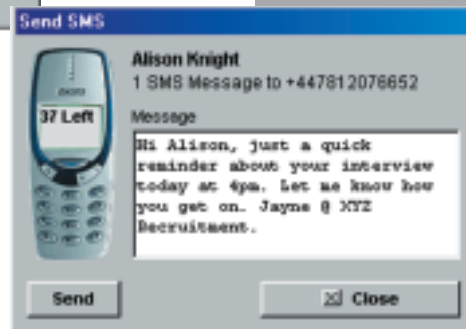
Send SMS

37 Left

Alison Knight
1 SMS Message to +447812076652

Message

Hi Alison, just a quick reminder about your interview today at 4pm. Let me know how you get on. Jayne @ XYZ Recruitment.

Send

Close